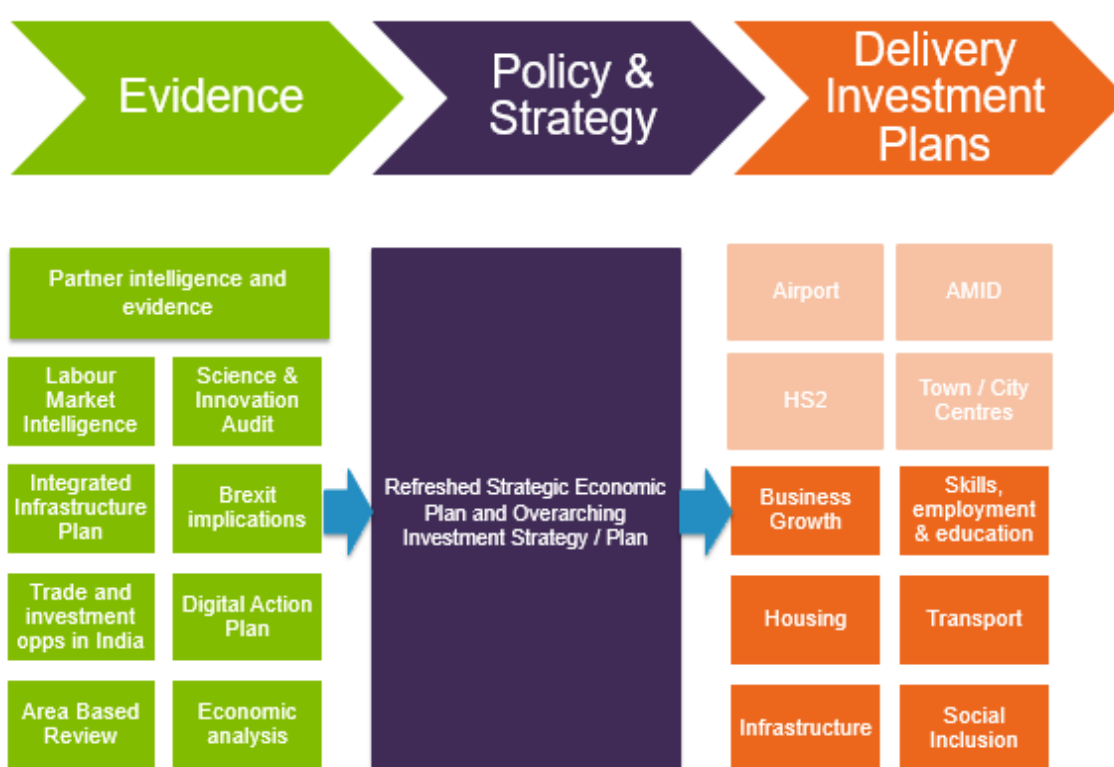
Evidence

Policy & Strategy

Delivery Investment Plans

Partner intelligence and evidence

Labour Market Intelligence

Science & Innovation Audit

Integrated Infrastructure Plan

Brexit implications

Trade and investment opps in India

Digital Action Plan

Area Based Review

Economic analysis

Refreshed Strategic Economic Plan and Overarching Investment Strategy / Plan

Airport

AMID

HS2

Town / City Centres

Business Growth

Skills, employment & education

Housing

Transport

Infrastructure

Social Inclusion